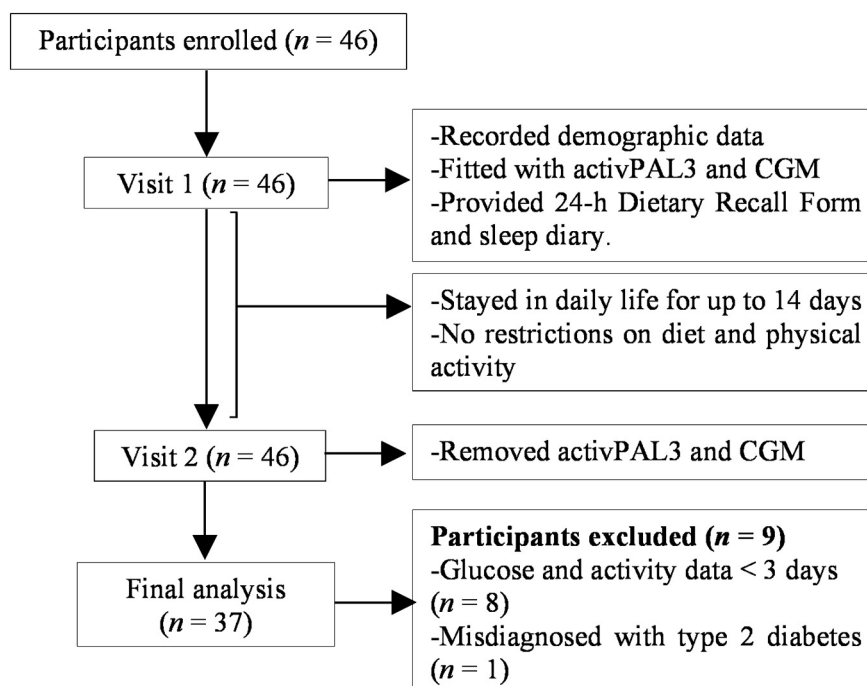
Participants enrolled ($n$ = 46)

Visit 1 ($n$ = 46)

-Recorded demographic data
-Fitted with activPAL3 and CGM
-Provided 24-h Dietary Recall Form and sleep diary.

-Stayed in daily life for up to 14 days
-No restrictions on diet and physical activity

Visit 2 ($n$ = 46)

-Removed activPAL3 and CGM

Final analysis ($n$ = 37)

**Participants excluded ($n$ = 9)**
-Glucose and activity data < 3 days ($n$ = 8)
-Misdiagnosed with type 2 diabetes ($n$ = 1)